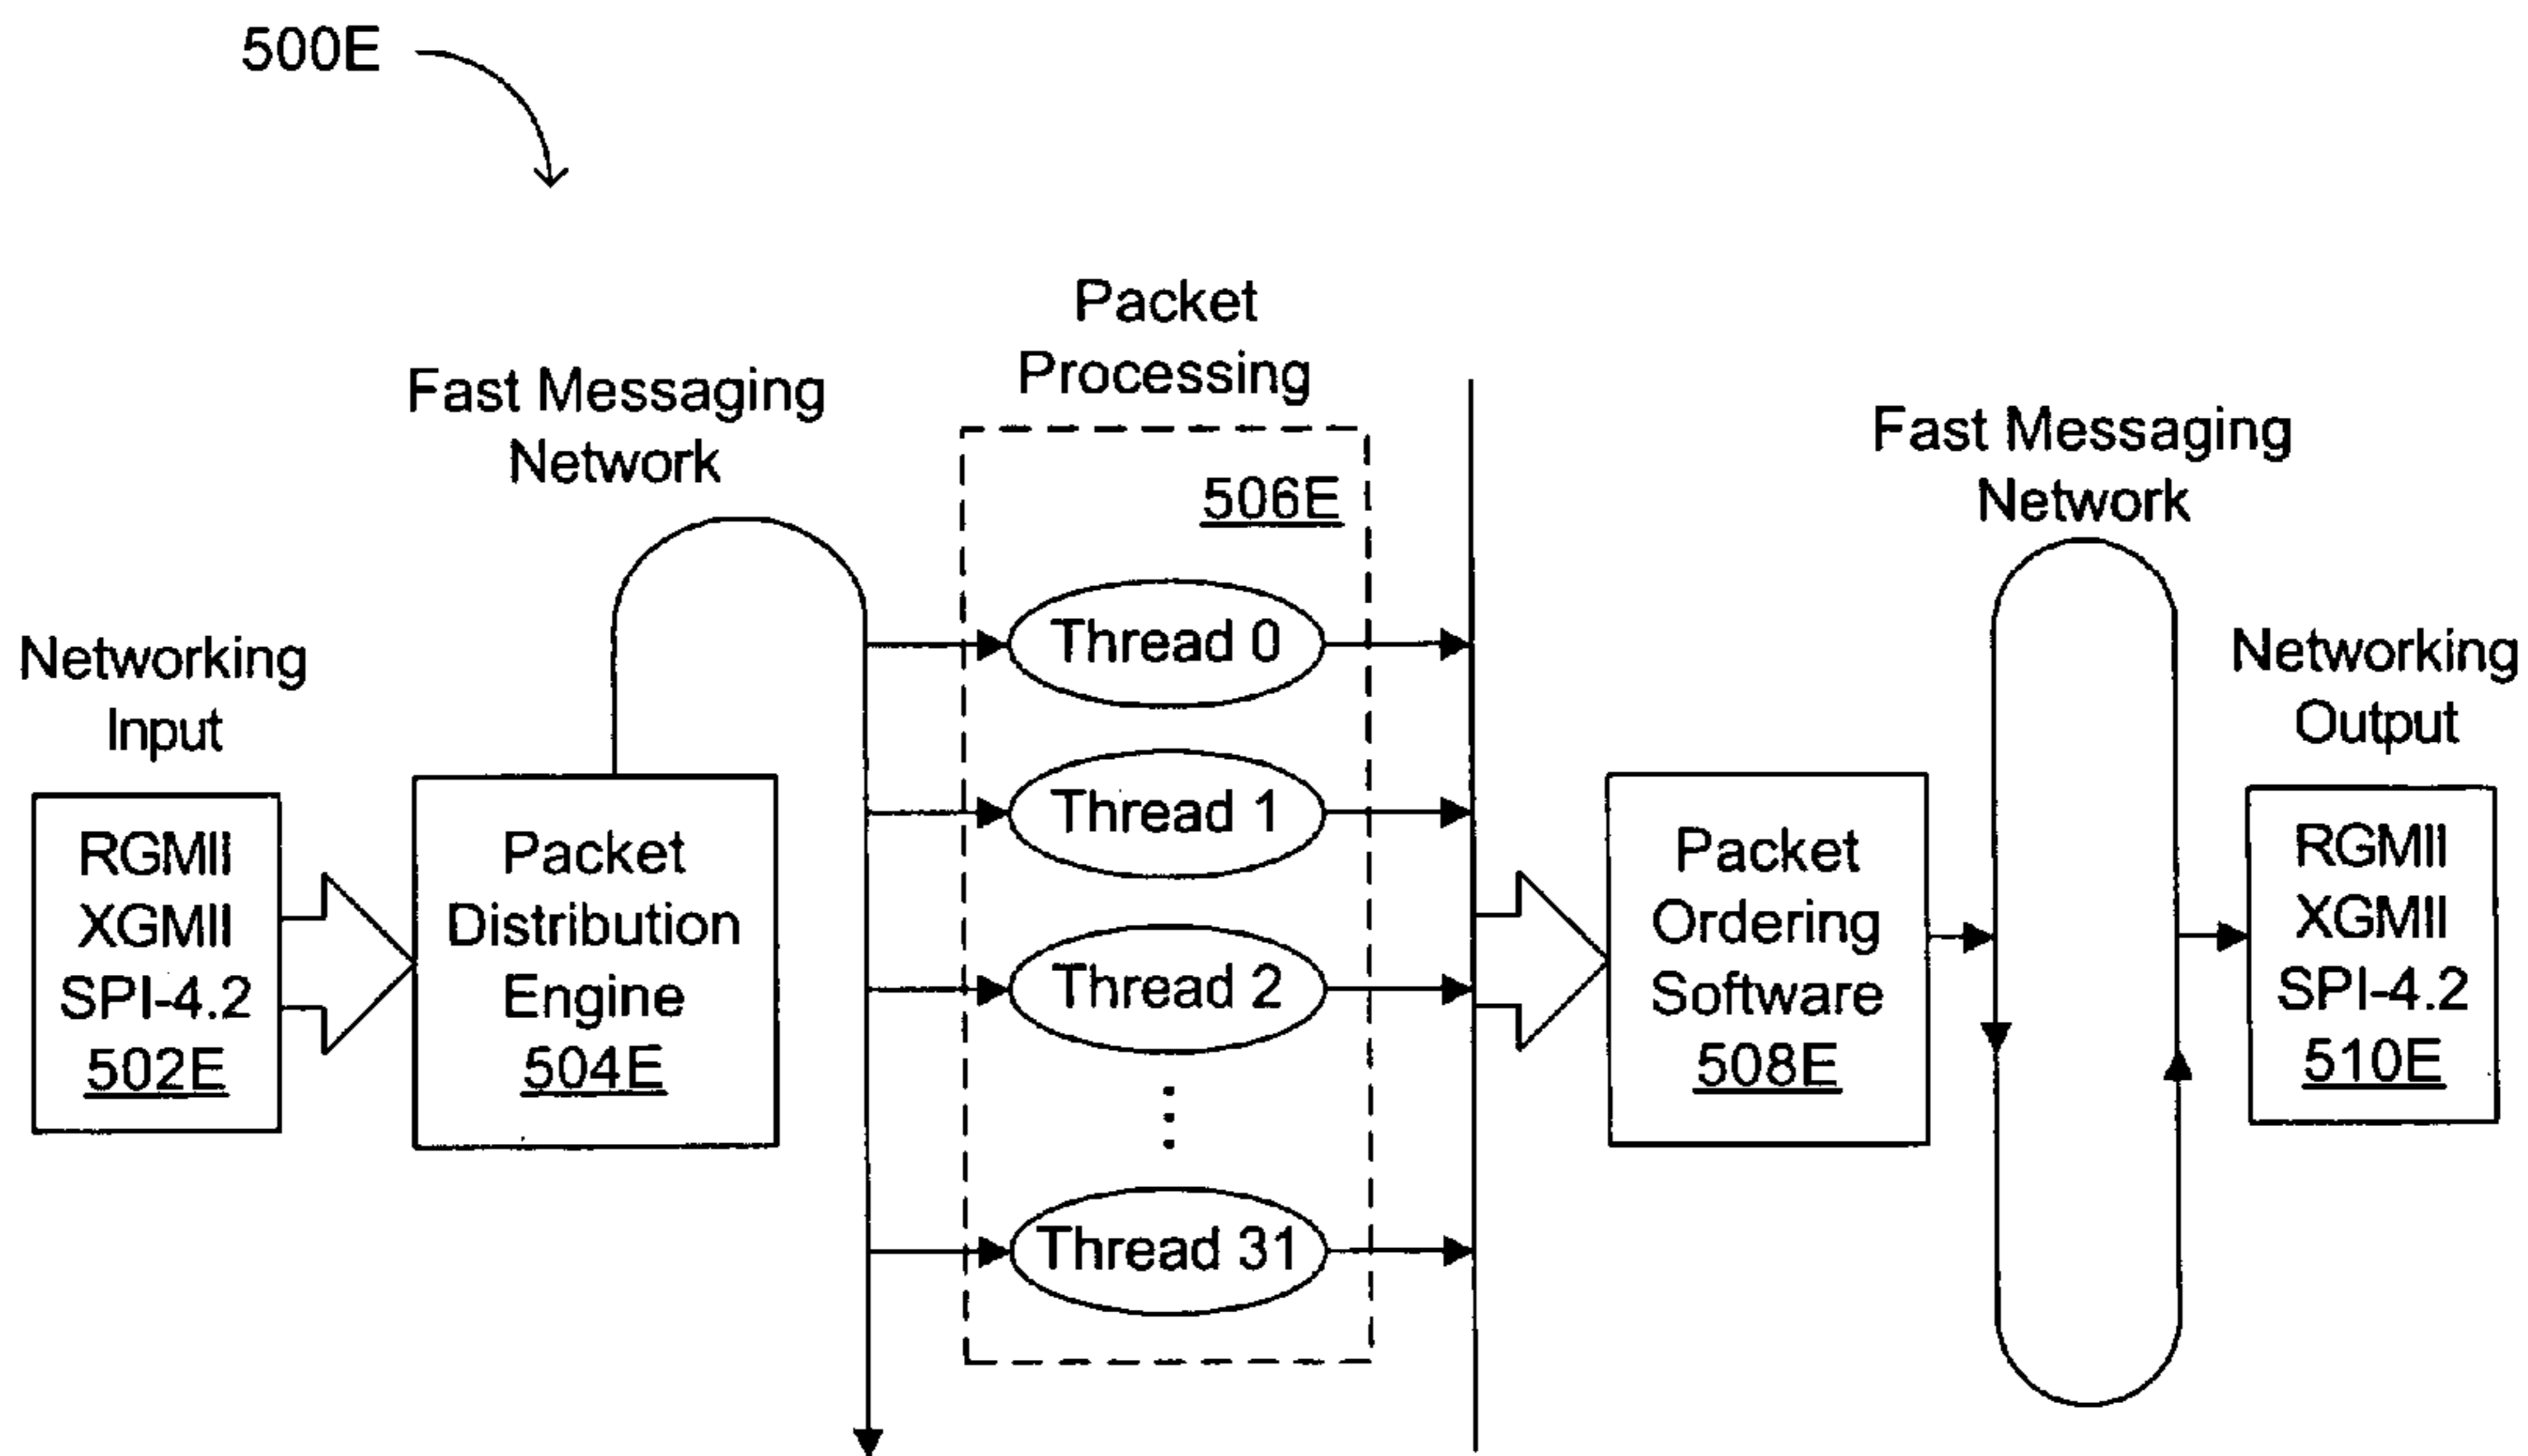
500E

Fast Messaging Network

Packet Processing

506E

Fast Messaging Network

Networking Input

RGMII
XGMII
SPI-4.2
502E

Packet Distribution Engine
504E

Thread 0

Thread 1

Thread 2

Thread 31

Packet Ordering Software
508E

Networking Output

RGMII
XGMII
SPI-4.2
510E